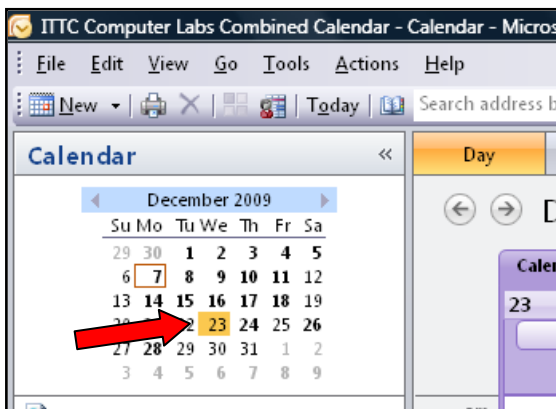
ITTC Computer Labs Combined Calendar - Calendar - Micros

File Edit View Go Tools Actions Help

New | Today | Search address b

Calendar «

Day

December 2009

| Su | Mo | Tu | We | Th | Fr | Sa |
|---|---|---|---|---|---|---|
| 29 | 30 | 1 | 2 | 3 | 4 | 5 |
| 6 | 7 | 8 | 9 | 10 | 11 | 12 |
| 13 | 14 | 15 | 16 | 17 | 18 | 19 |
| 20 | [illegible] | 22 | 23 | 24 | 25 | 26 |
| 27 | 28 | 29 | 30 | 31 | 1 | 2 |
| 3 | 4 | 5 | 6 | 7 | 8 | 9 |

D

Cale

23